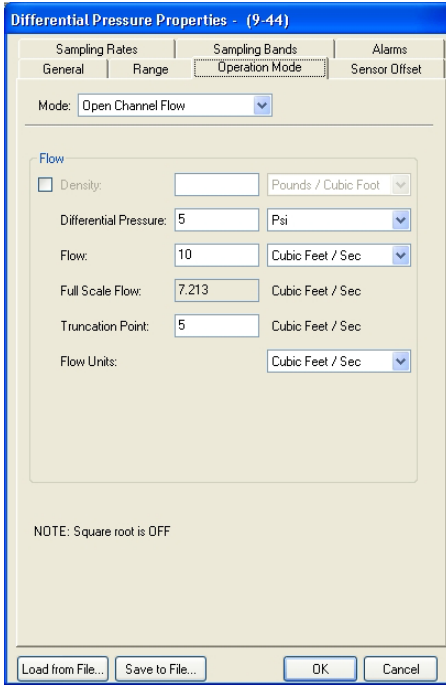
Differential Pressure Properties - (9-44)

Sampling Rates
Sampling Bands
Alarms
General
Range
Operation Mode
Sensor Offset

Mode: Open Channel Flow

Flow

Density:
Pounds / Cubic Foot

Differential Pressure: 5
Psi

Flow: 10
Cubic Feet / Sec

Full Scale Flow: 7.213
Cubic Feet / Sec

Truncation Point: 5
Cubic Feet / Sec

Flow Units:
Cubic Feet / Sec

NOTE: Square root is OFF

Load from File...
Save to File...
OK
Cancel